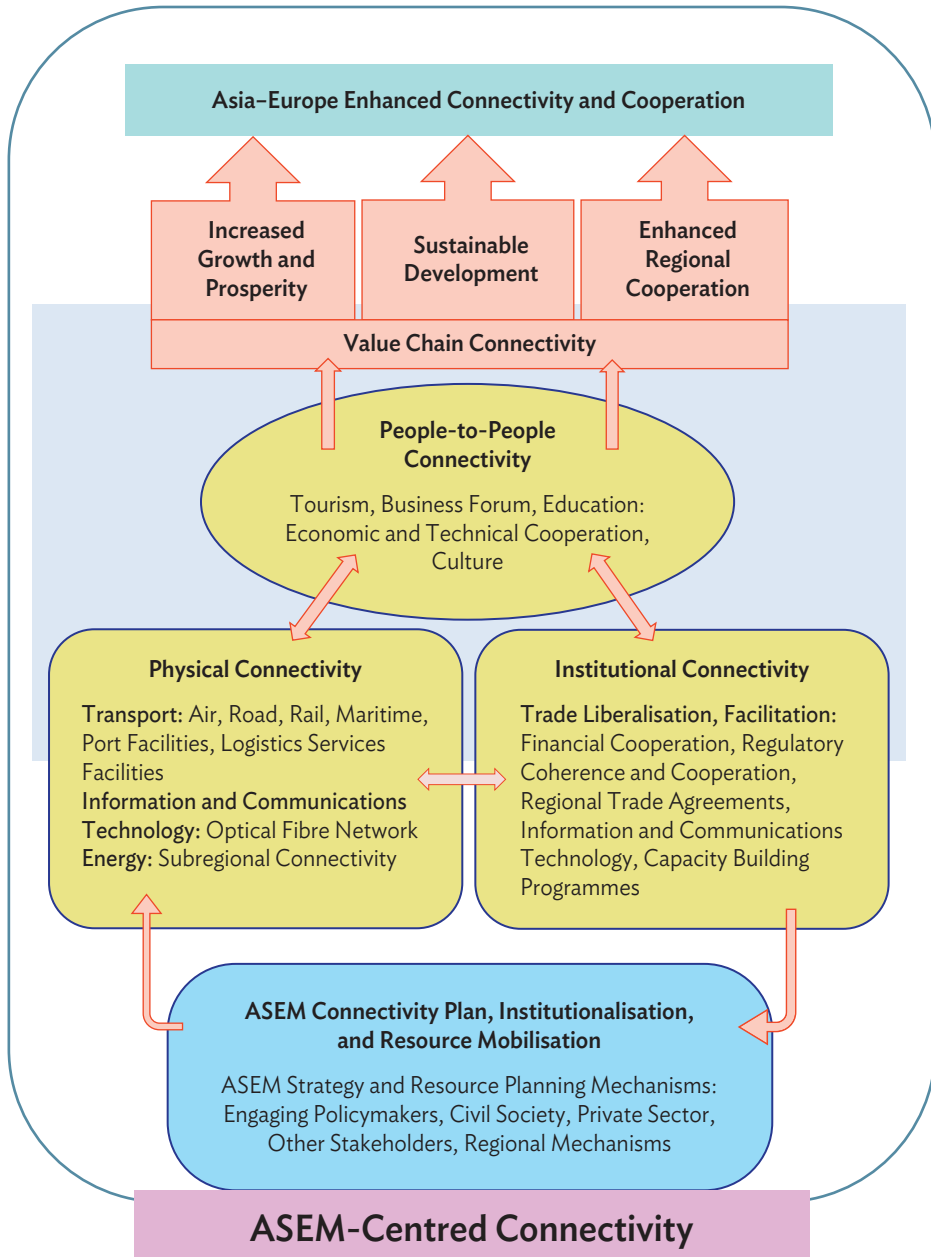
Asia–Europe Enhanced Connectivity and Cooperation

Increased Growth and Prosperity

Sustainable Development

Enhanced Regional Cooperation

Value Chain Connectivity

People-to-People Connectivity

Tourism, Business Forum, Education: Economic and Technical Cooperation, Culture

Physical Connectivity

Transport: Air, Road, Rail, Maritime, Port Facilities, Logistics Services Facilities
Information and Communications Technology: Optical Fibre Network
Energy: Subregional Connectivity

Institutional Connectivity

Trade Liberalisation, Facilitation: Financial Cooperation, Regulatory Coherence and Cooperation, Regional Trade Agreements, Information and Communications Technology, Capacity Building Programmes

ASEM Connectivity Plan, Institutionalisation, and Resource Mobilisation

ASEM Strategy and Resource Planning Mechanisms: Engaging Policymakers, Civil Society, Private Sector, Other Stakeholders, Regional Mechanisms

ASEM-Centred Connectivity